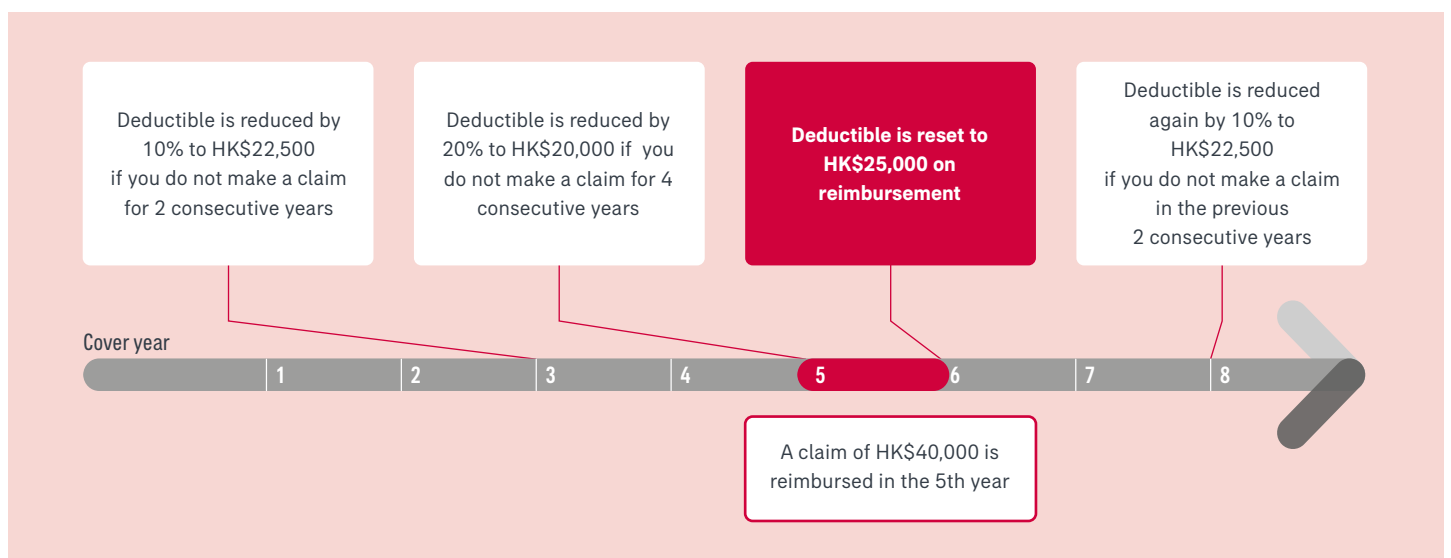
Deductible is reduced by 10% to HK$22,500 if you do not make a claim for 2 consecutive years

Deductible is reduced by 20% to HK$20,000 if you do not make a claim for 4 consecutive years

Deductible is reset to HK$25,000 on reimbursement

Deductible is reduced again by 10% to HK$22,500 if you do not make a claim in the previous 2 consecutive years

Cover year

1 2 3 4 5 6 7 8

A claim of HK$40,000 is reimbursed in the 5th year